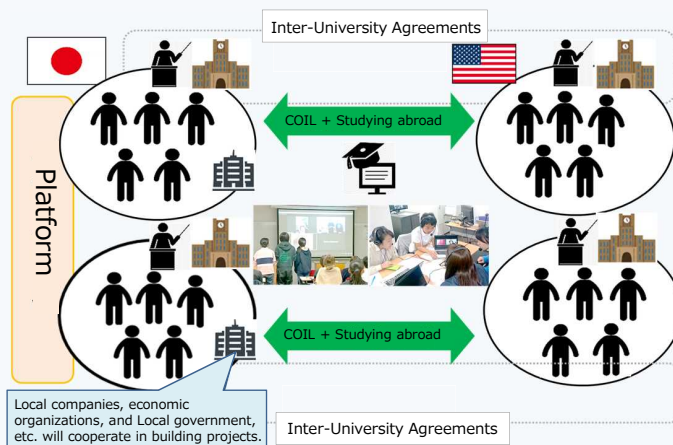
Inter-University Agreements

Platform

COIL + Studying abroad

COIL + Studying abroad

Local companies, economic organizations, and Local government, etc. will cooperate in building projects.

Inter-University Agreements